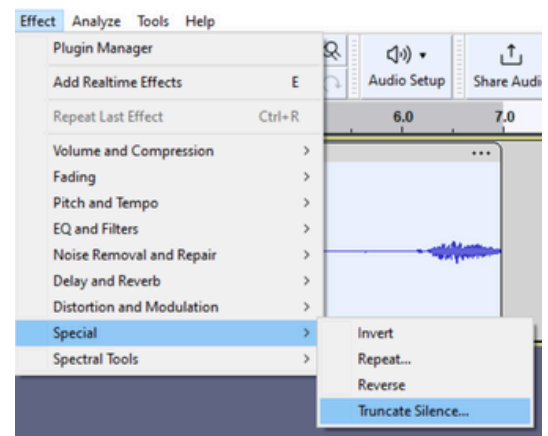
Effect Analyze Tools Help
Plugin Manager
Add Realtime Effects E
Repeat Last Effect Ctrl+R
Volume and Compression >
Fading >
Pitch and Tempo >
EQ and Filters >
Noise Removal and Repair >
Delay and Reverb >
Distortion and Modulation >
Special >
Spectral Tools >
Audio Setup
Share Audi
6.0
7.0
Invert
Repeat...
Reverse
Truncate Silence...